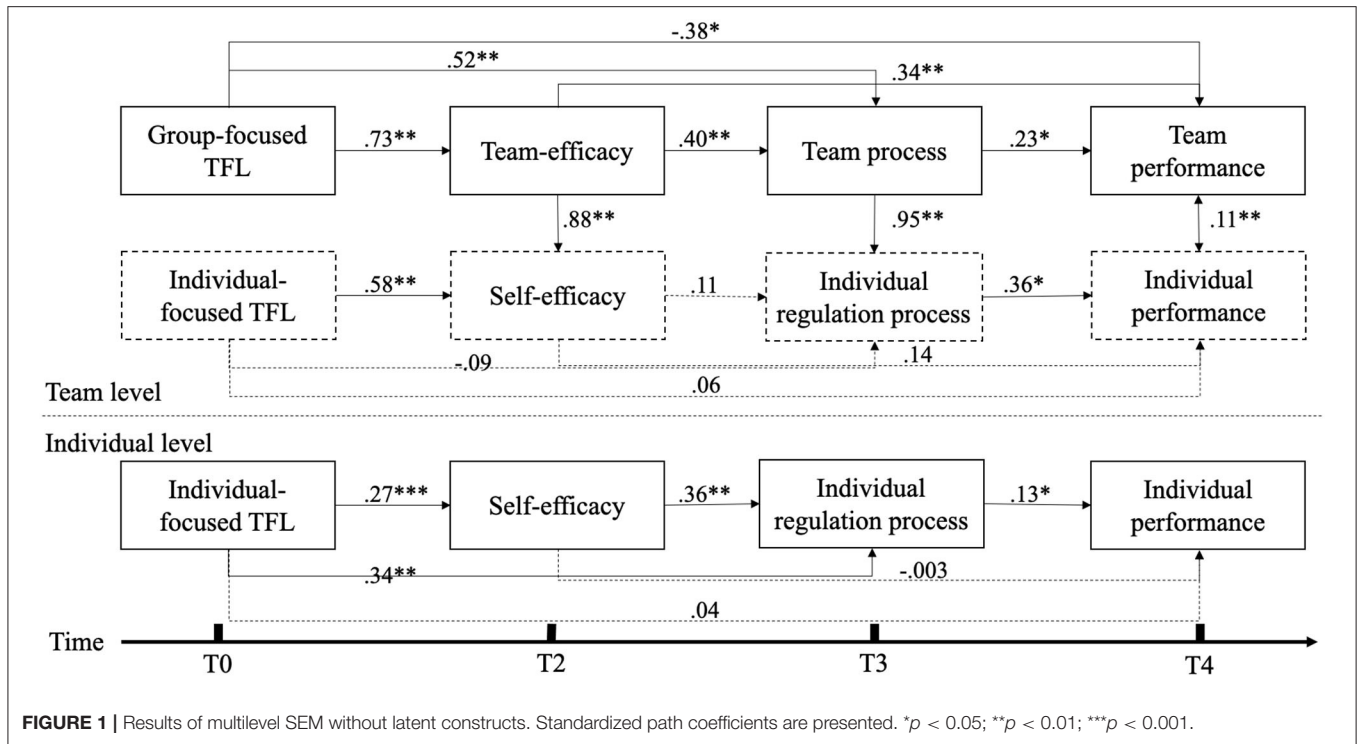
-.38*

.52**

.34**

Group-focused TFL

.73**

Team-efficacy

.40**

Team process

.23*

Team performance

.88**

.95**

.11**

Individual-focused TFL

.58**

Self-efficacy

.11

Individual regulation process

.36*

Individual performance

-.09

.14

.06

Team level

Individual level

Individual-focused TFL

.27***

Self-efficacy

.36**

Individual regulation process

.13*

Individual performance

.34**

-.003

.04

Time

T0

T2

T3

T4

**FIGURE 1 |** Results of multilevel SEM without latent constructs. Standardized path coefficients are presented. *$p$ < 0.05; **$p$ < 0.01; ***$p$ < 0.001.